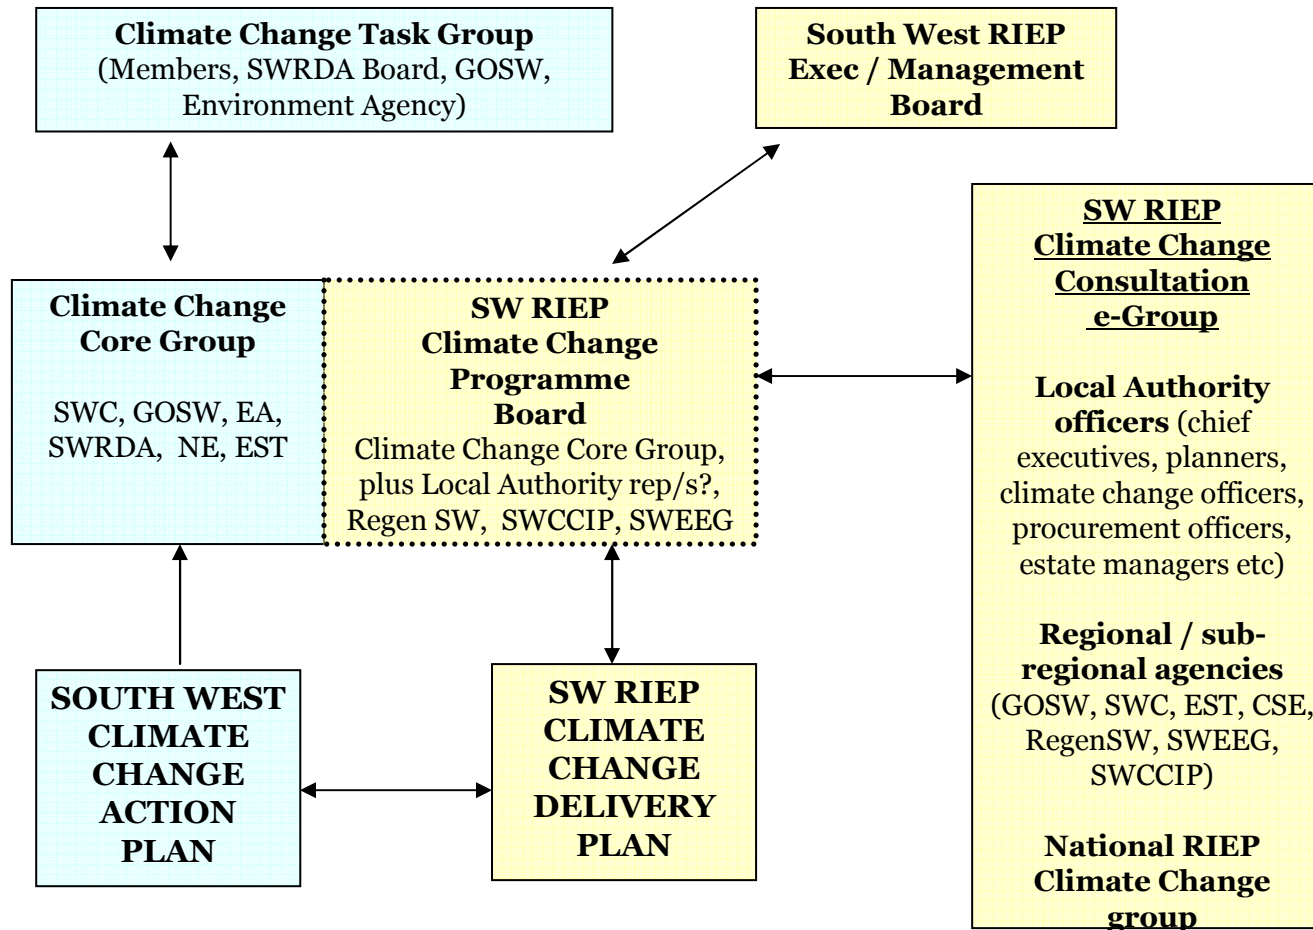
**Climate Change Task Group**
(Members, SWRDA Board, GOSW, Environment Agency)

**South West RIEP Exec / Management Board**

**Climate Change Core Group**

SWC, GOSW, EA, SWRDA, NE, EST

**SW RIEP Climate Change Programme Board**
Climate Change Core Group, plus Local Authority rep/s?, Regen SW, SWCCIP, SWEEG

**SW RIEP Climate Change Consultation e-Group**

**Local Authority officers** (chief executives, planners, climate change officers, procurement officers, estate managers etc)

**Regional / sub-regional agencies** (GOSW, SWC, EST, CSE, RegenSW, SWEEG, SWCCIP)

**National RIEP Climate Change group**

**SOUTH WEST CLIMATE CHANGE ACTION PLAN**

**SW RIEP CLIMATE CHANGE DELIVERY PLAN**